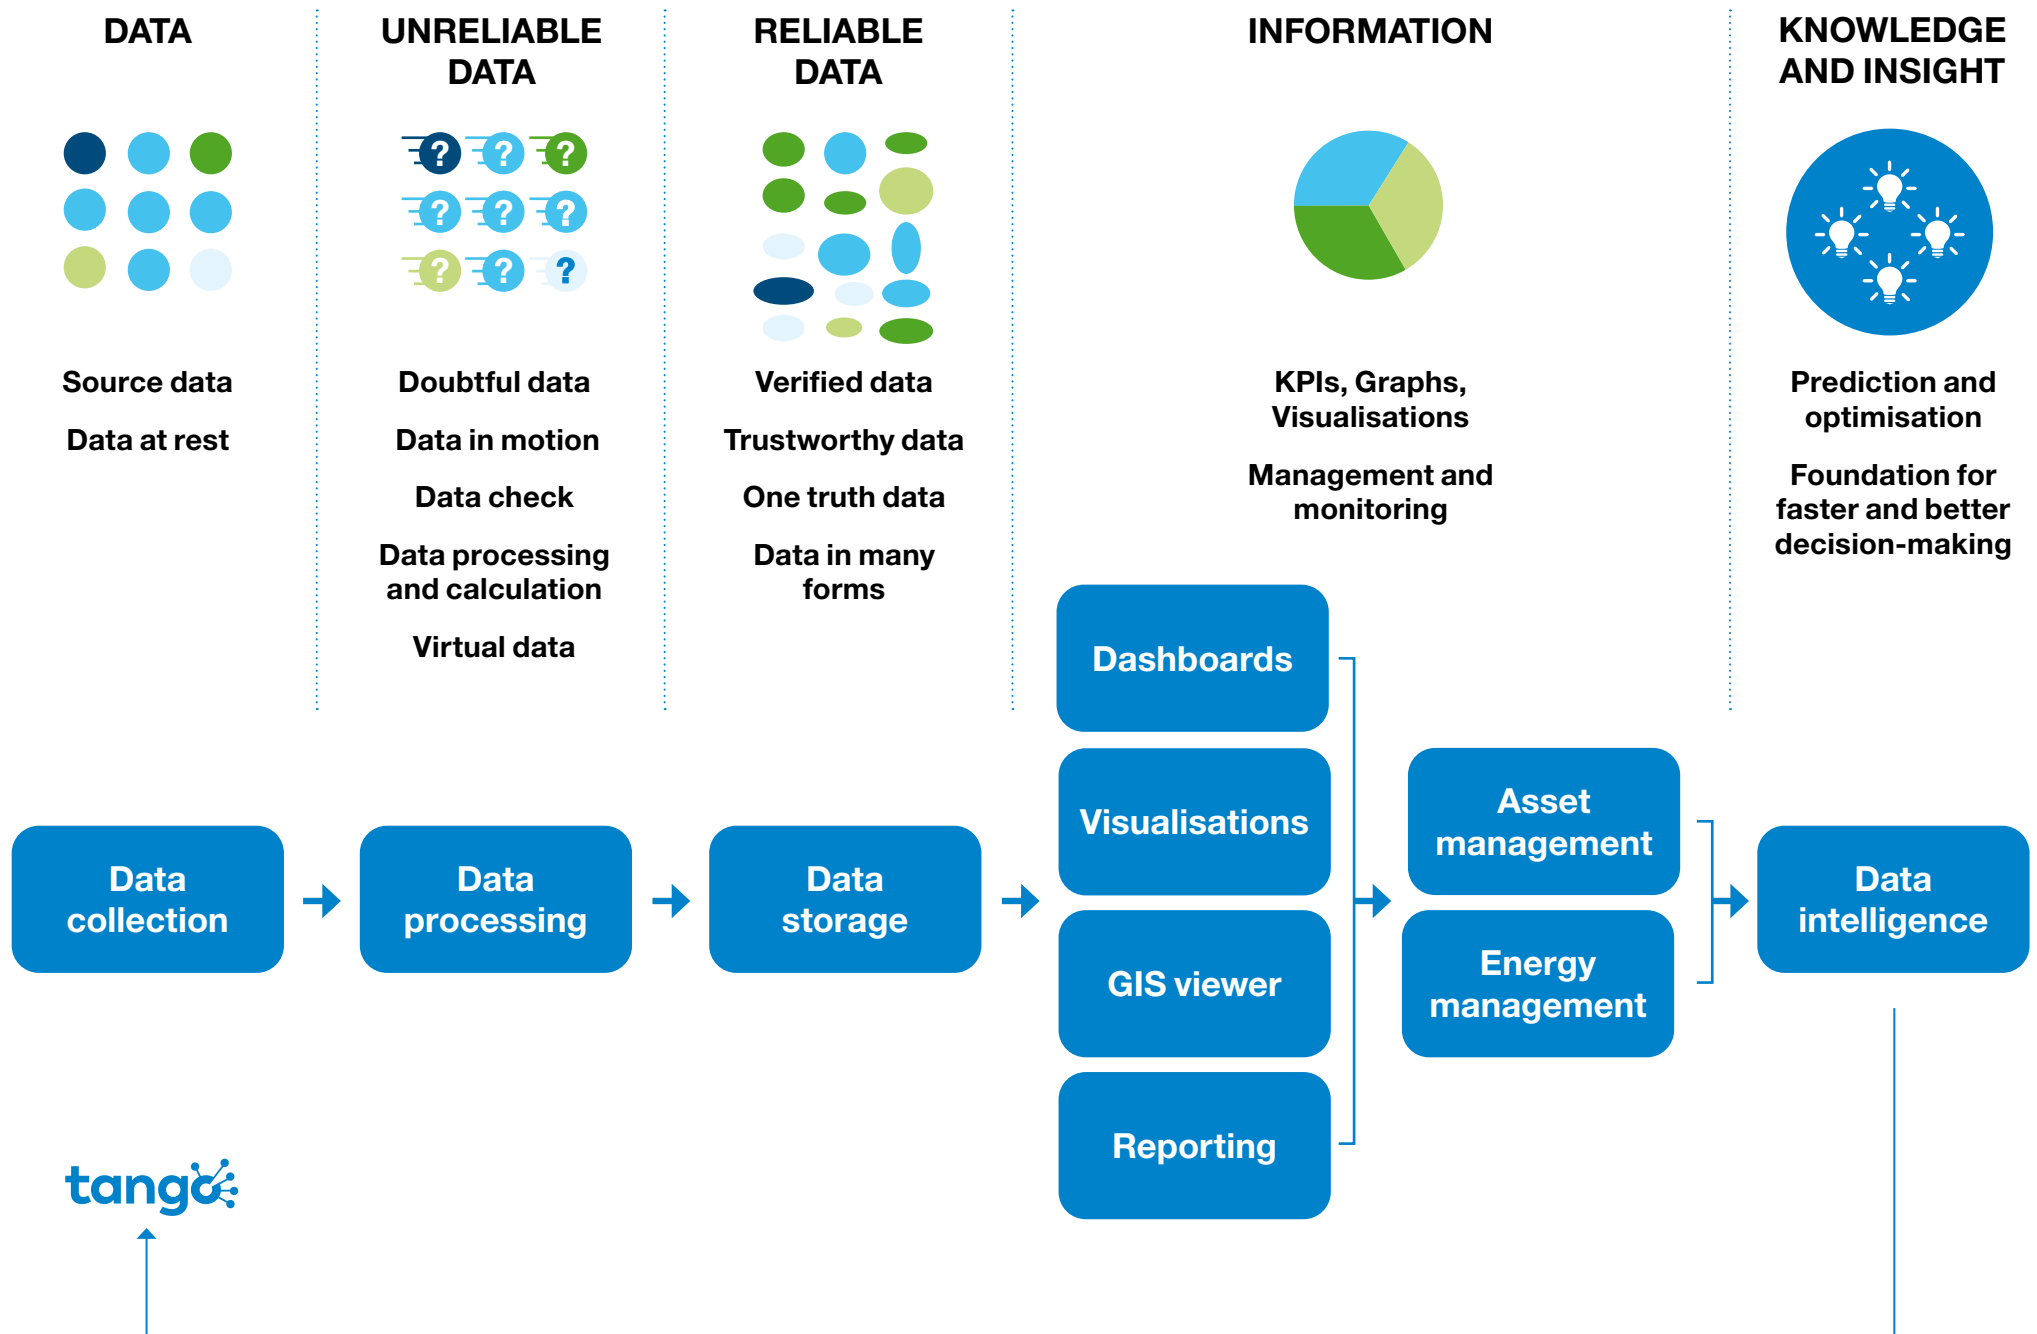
DATA

UNRELIABLE DATA

RELIABLE DATA

INFORMATION

KNOWLEDGE AND INSIGHT

?
?
?
?
?
?
?
?
?

Source data

Data at rest

Doubtful data

Data in motion

Data check

Data processing and calculation

Virtual data

Verified data

Trustworthy data

One truth data

Data in many forms

KPIs, Graphs, Visualisations

Management and monitoring

Prediction and optimisation

Foundation for faster and better decision-making

Data collection

Data processing

Data storage

Dashboards

Visualisations

GIS viewer

Reporting

Asset management

Energy management

Data intelligence

tango